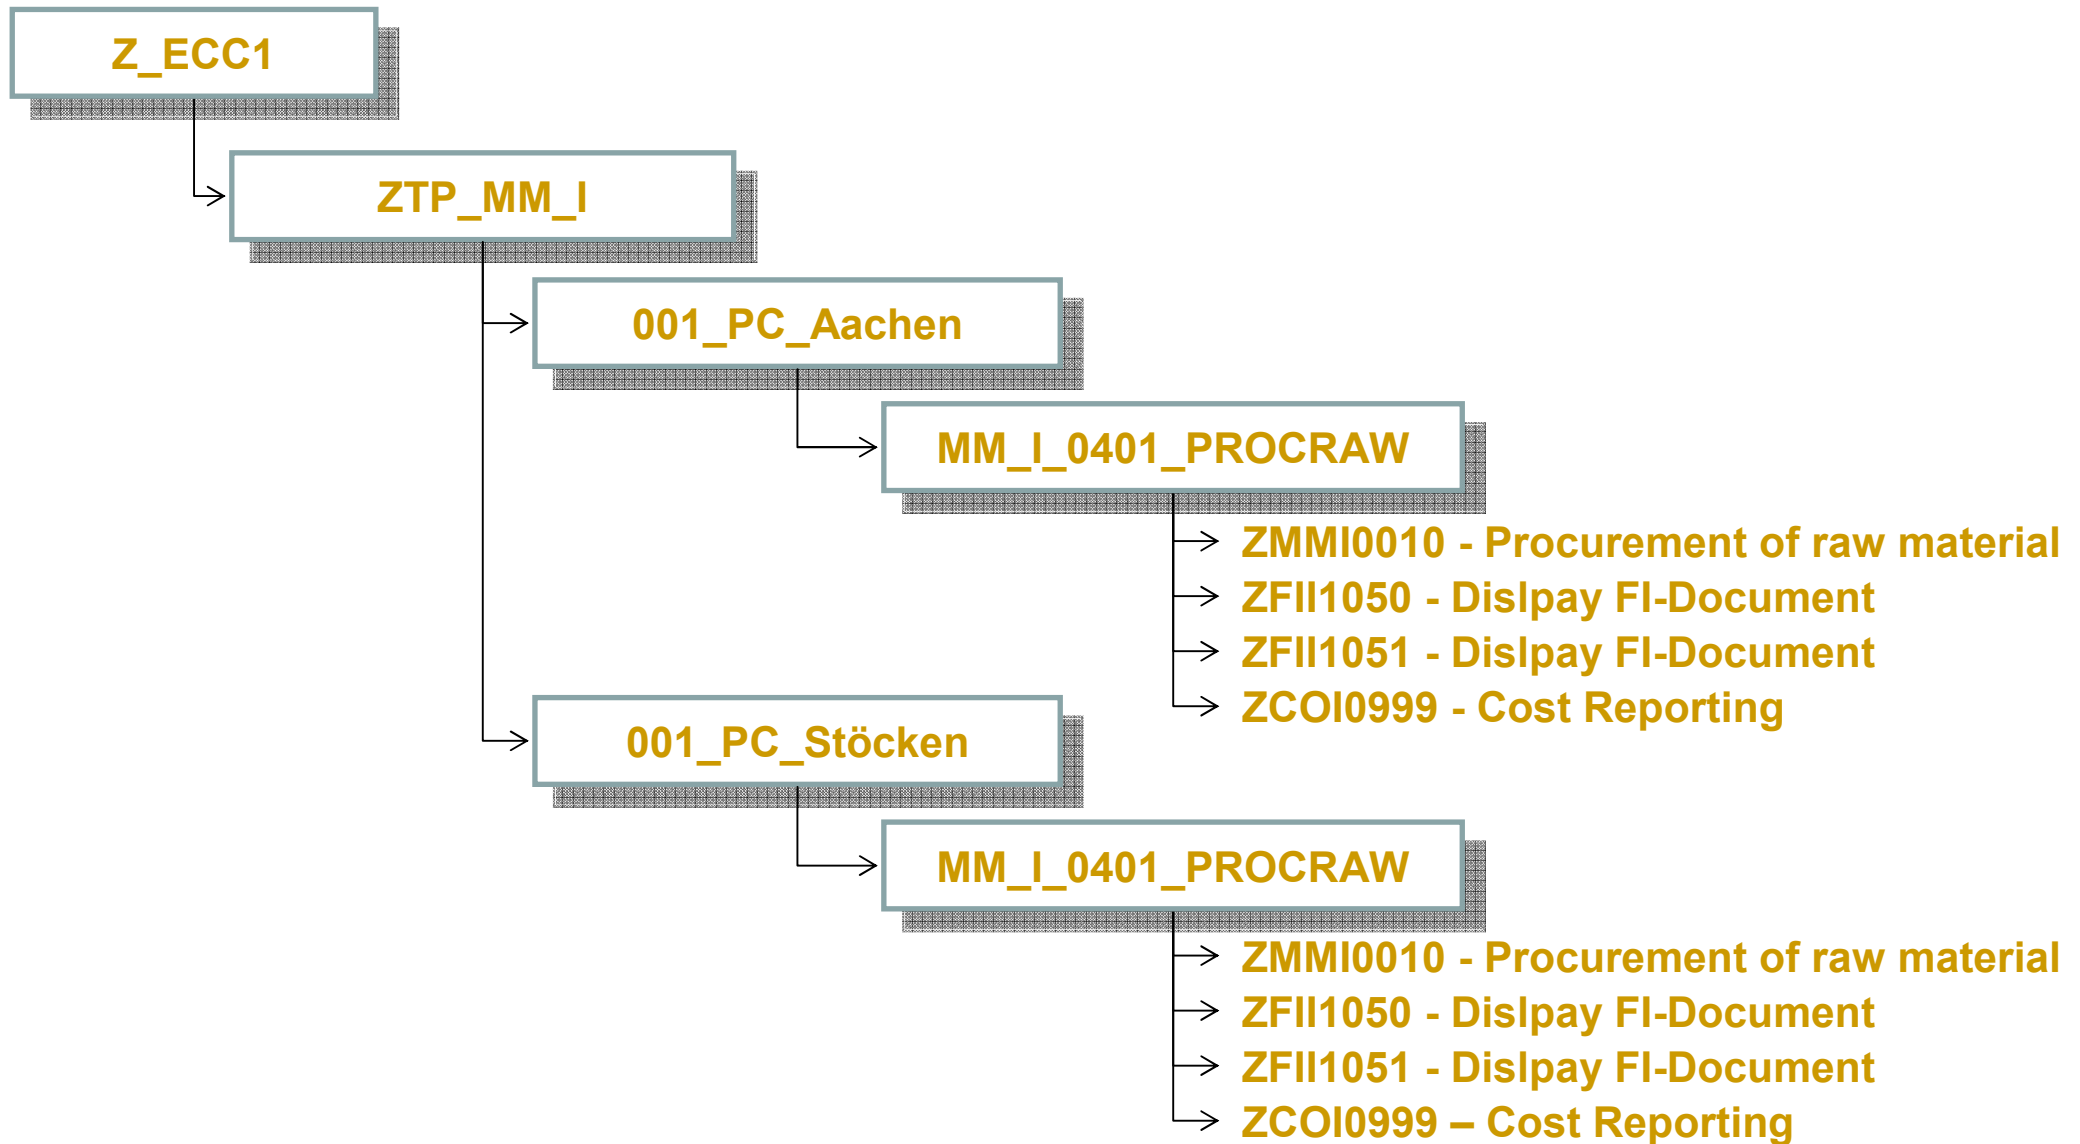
Z_ECC1

ZTP_MM_I

001_PC_Aachen

MM_I_0401_PROCRAW

ZMMI0010 - Procurement of raw material
ZFII1050 - Dislpay FI-Document
ZFII1051 - Dislpay FI-Document
ZCOI0999 - Cost Reporting

001_PC_Stöcken

MM_I_0401_PROCRAW

ZMMI0010 - Procurement of raw material
ZFII1050 - Dislpay FI-Document
ZFII1051 - Dislpay FI-Document
ZCOI0999 – Cost Reporting